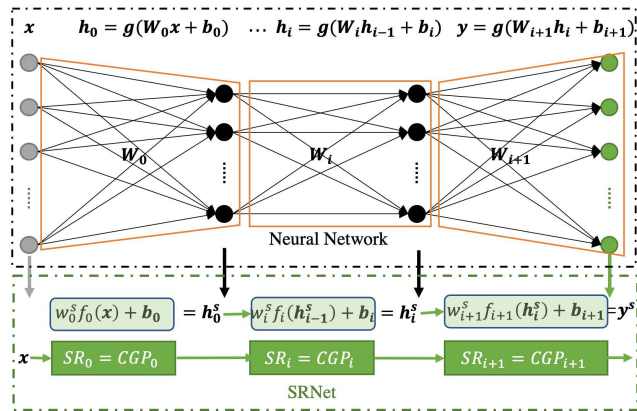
$\boldsymbol{x}$ $\boldsymbol{h_0 = g(W_0 x + b_0)}$ $\dots$ $\boldsymbol{h_i = g(W_i h_{i-1} + b_i)}$ $\boldsymbol{y = g(W_{i+1} h_i + b_{i+1})}$

$\boldsymbol{W_0}$

$\boldsymbol{W_i}$

$\boldsymbol{W_{i+1}}$

Neural Network

$w_0^s f_0(\boldsymbol{x}) + \boldsymbol{b_0}$ $= \boldsymbol{h_0^s}$ $w_i^s f_i(\boldsymbol{h_{i-1}^s}) + \boldsymbol{b_i}$ $= \boldsymbol{h_i^s}$ $w_{i+1}^s f_{i+1}(\boldsymbol{h_i^s}) + \boldsymbol{b_{i+1}}$ $= \boldsymbol{y^s}$

$\boldsymbol{x}$ $SR_0 = CGP_0$ $SR_i = CGP_i$ $SR_{i+1} = CGP_{i+1}$

SRNet